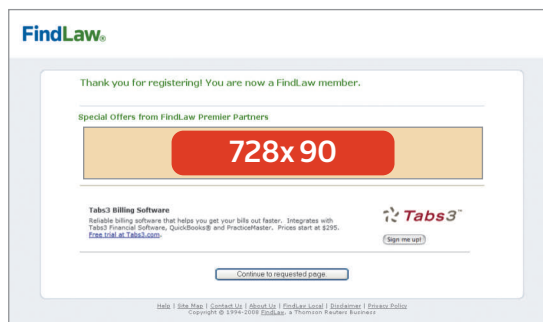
FindLaw®

Thank you for registering! You are now a FindLaw member.

Special Offers from FindLaw Premier Partners

728x90

Tabs3 Billing Software

Reliable billing software that helps you get your bills out faster. Integrates with Tabs3 Financial Software, QuickBooks® and PracticeMaster. Prices start at $295. Free trial at Tabs3.com.

Tabs3™

Sign me up!

Continue to requested page.

Help | Site Map | Contact Us | About Us | FindLaw Local | Disclaimer | Privacy Policy
Copyright © 1994-2008 FindLaw, a Thomson Reuters business